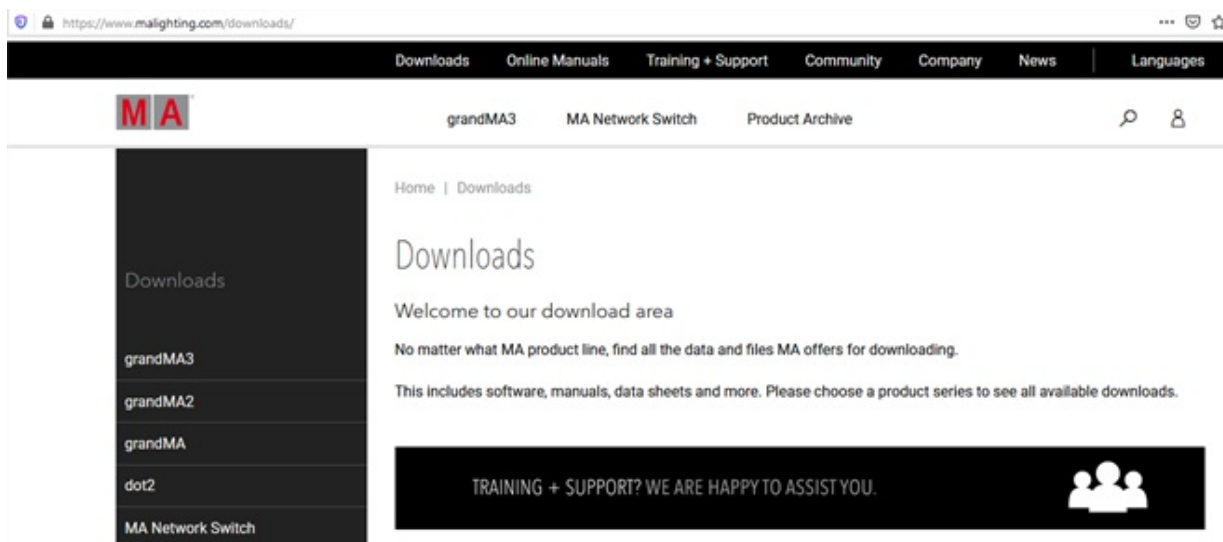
https://www.malighting.com/downloads/

Downloads Online Manuals Training + Support Community Company News Languages

MA

grandMA3 MA Network Switch Product Archive

Downloads

grandMA3
grandMA2
grandMA
dot2
MA Network Switch

Home | Downloads

Downloads

Welcome to our download area

No matter what MA product line, find all the data and files MA offers for downloading.

This includes software, manuals, data sheets and more. Please choose a product series to see all available downloads.

TRAINING + SUPPORT? WE ARE HAPPY TO ASSIST YOU.